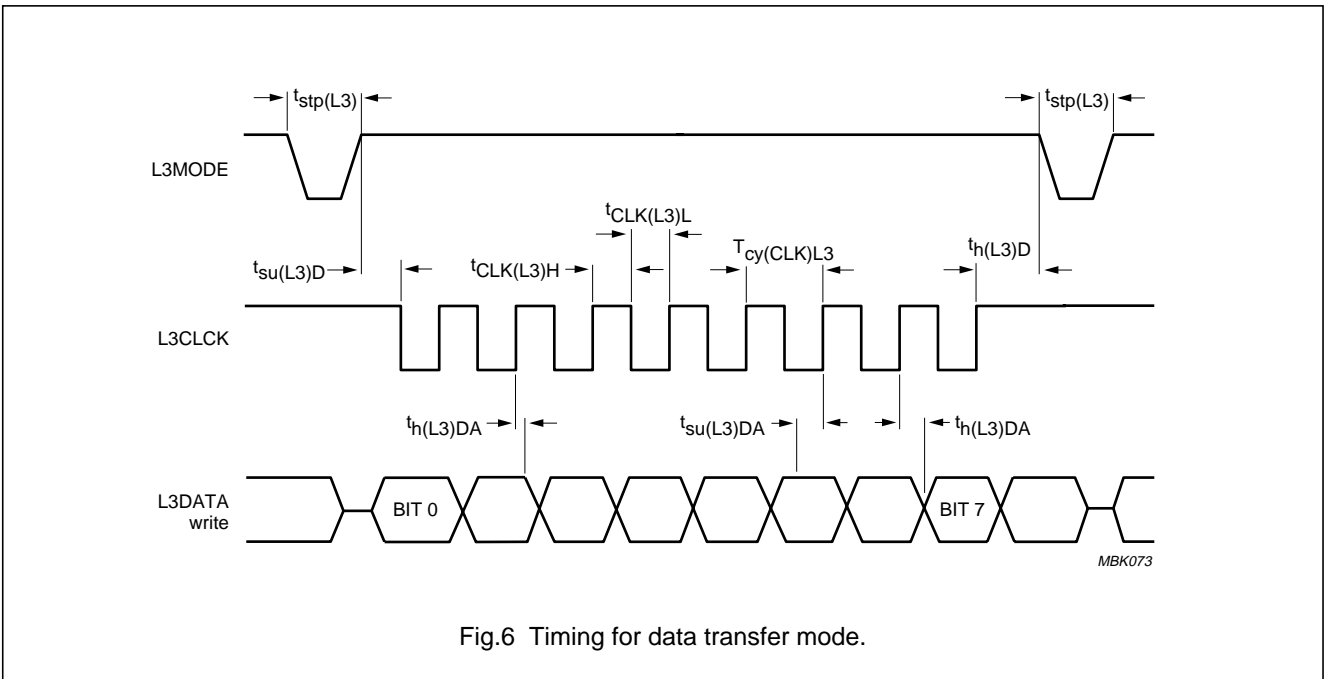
$t_{stp(L3)}$

$t_{stp(L3)}$

L3MODE

$t_{CLK(L3)L}$

$T_{cy(CLK)L3}$

$t_{h(L3)D}$

$t_{su(L3)D}$

$t_{CLK(L3)H}$

L3CLCK

$t_{h(L3)DA}$

$t_{su(L3)DA}$

$t_{h(L3)DA}$

L3DATA write

BIT 0

BIT 7

MBK073

Fig.6 Timing for data transfer mode.